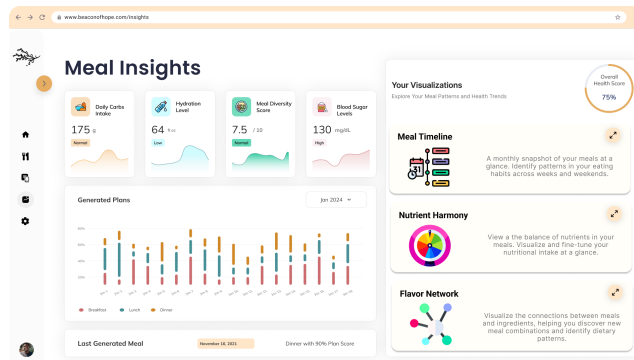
www.beaconofhope.com/insights

Meal Insights

Daily Carbs Intake
175 g
Normal

Hydration Level
64 fl oz
Low

Meal Diversity Score
7.5 / 10
Normal

Blood Sugar Levels
130 mg/dL
High

Generated Plans
Jan 2024

80%
60%
40%
20%
0%

Breakfast
Lunch
Dinner

Last Generated Meal
November 18, 2023
Dinner with 90% Plan Score

Your Visualizations
Explore Your Meal Patterns and Health Trends

Overall Health Score
75%

Meal Timeline
A monthly snapshot of your meals at a glance. Identify patterns in your eating habits across weeks and weekends.

Nutrient Harmony
View a the balance of nutrients in your meals. Visualize and fine-tune your nutritional intake at a glance.

Flavor Network
Visualize the connections between meals and ingredients, helping you discover new meal combinations and identify dietary patterns.